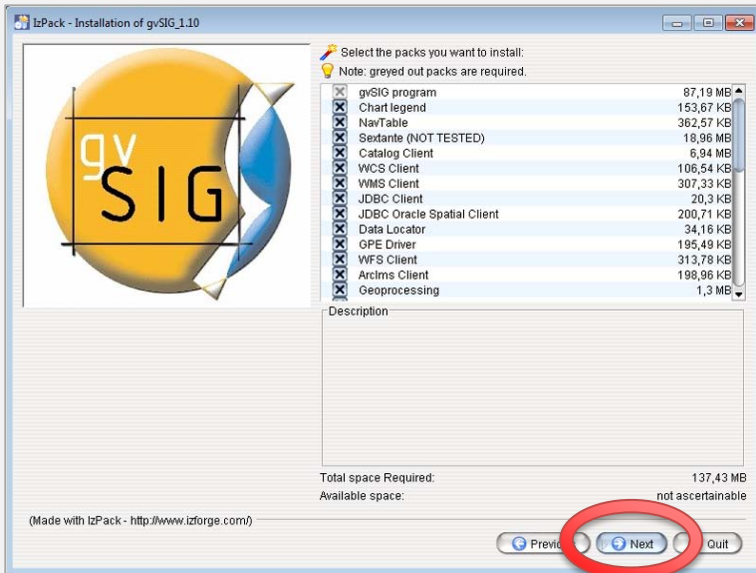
IzPack - Installation of gvSIG_1.10

gv
SIG

Select the packs you want to install:
Note: greyed out packs are required.

| | |
|---|---|
| gvSIG program | 87,19 MB |
| Chart legend | 153,67 KB |
| NavTable | 362,57 KB |
| Sextante (NOT TESTED) | 18,96 MB |
| Catalog Client | 6,94 MB |
| WCS Client | 106,54 KB |
| WMS Client | 307,33 KB |
| JDBC Client | 20,3 KB |
| JDBC Oracle Spatial Client | 200,71 KB |
| Data Locator | 34,16 KB |
| GPE Driver | 195,49 KB |
| WFS Client | 313,78 KB |
| ArcIms Client | 198,96 KB |
| Geoprocessing | 1,3 MB |

Description

Total space Required: 137,43 MB
Available space: not ascertainable

(Made with IzPack - http://www.izforge.com/)

Previ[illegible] Next Quit